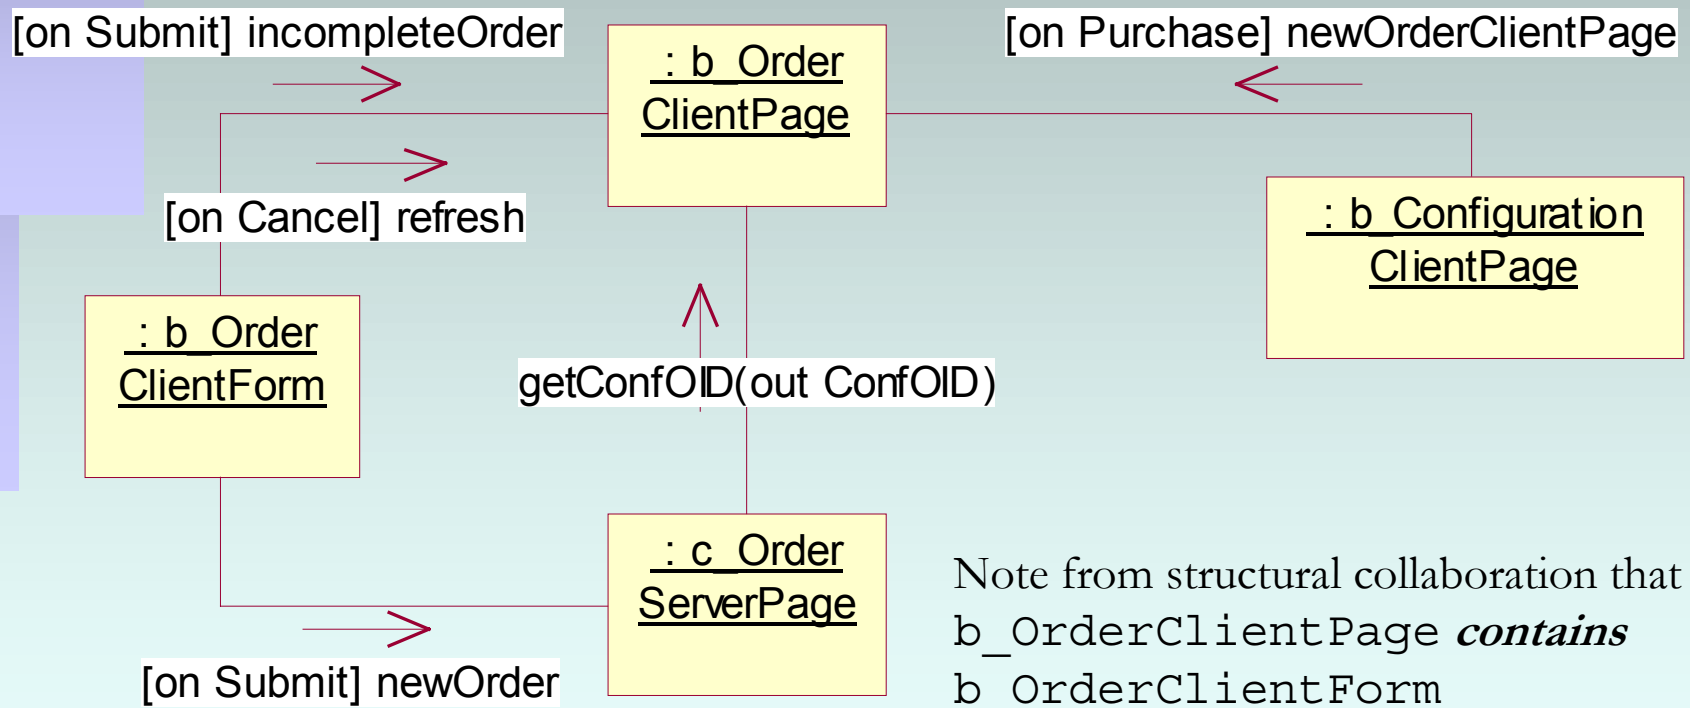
[on Submit] incompleteOrder

: b_Order ClientPage

[on Purchase] newOrderClientPage

[on Cancel] refresh

: b_Configuration ClientPage

: b_Order ClientForm

getConfOID(out ConfOID)

: c_Order ServerPage

[on Submit] newOrder

Note from structural collaboration that b_OrderClientPage ***contains*** b_OrderClientForm